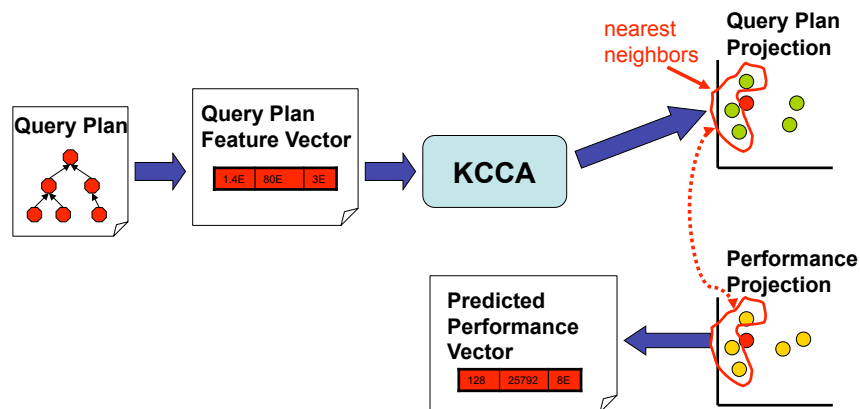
Query Plan

Query Plan Feature Vector

| 1.4E | 80E | 3E |
|---|---|---|

KCCA

nearest neighbors

Query Plan Projection

Performance Projection

Predicted Performance Vector

| 128 | 25792 | 8E |
|---|---|---|